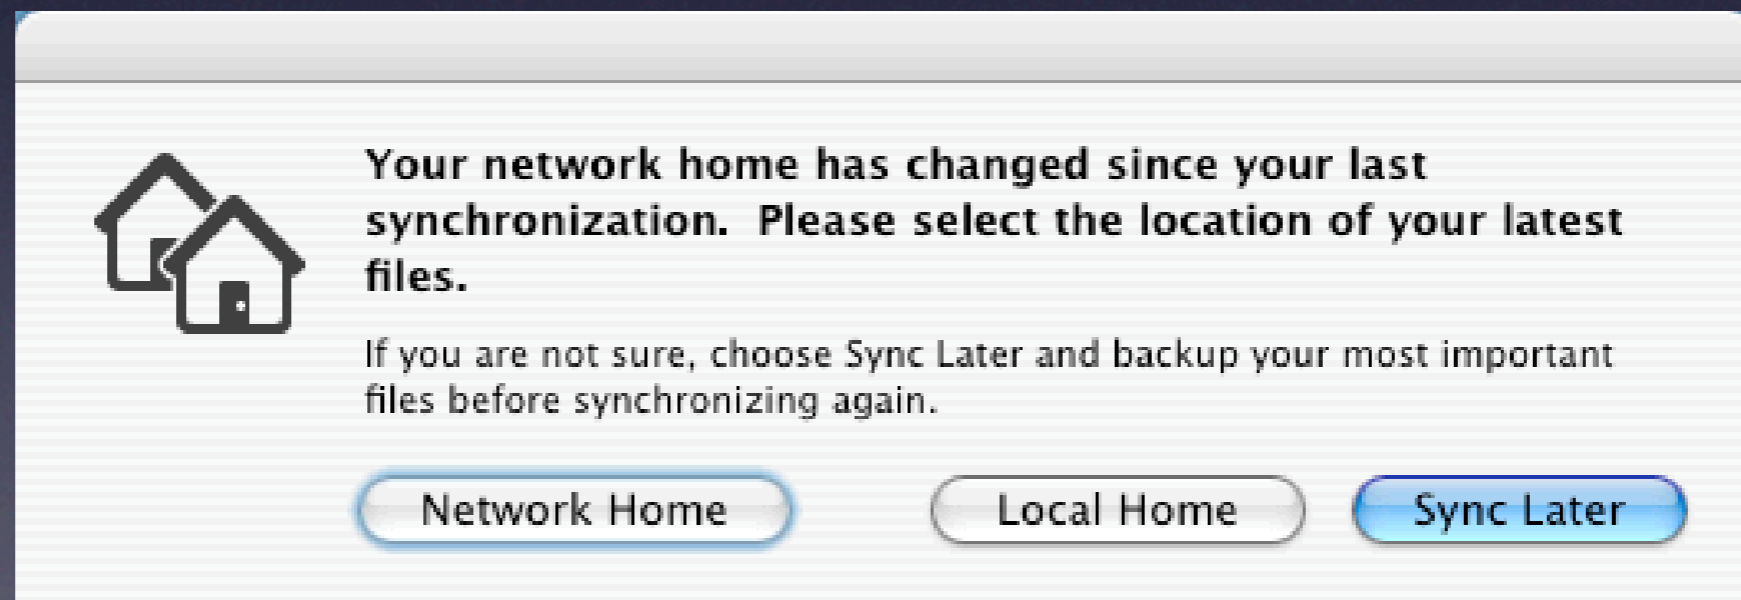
Your network home has changed since your last synchronization.  Please select the location of your latest files.

If you are not sure, choose Sync Later and backup your most important files before synchronizing again.

Network Home

Local Home

Sync Later